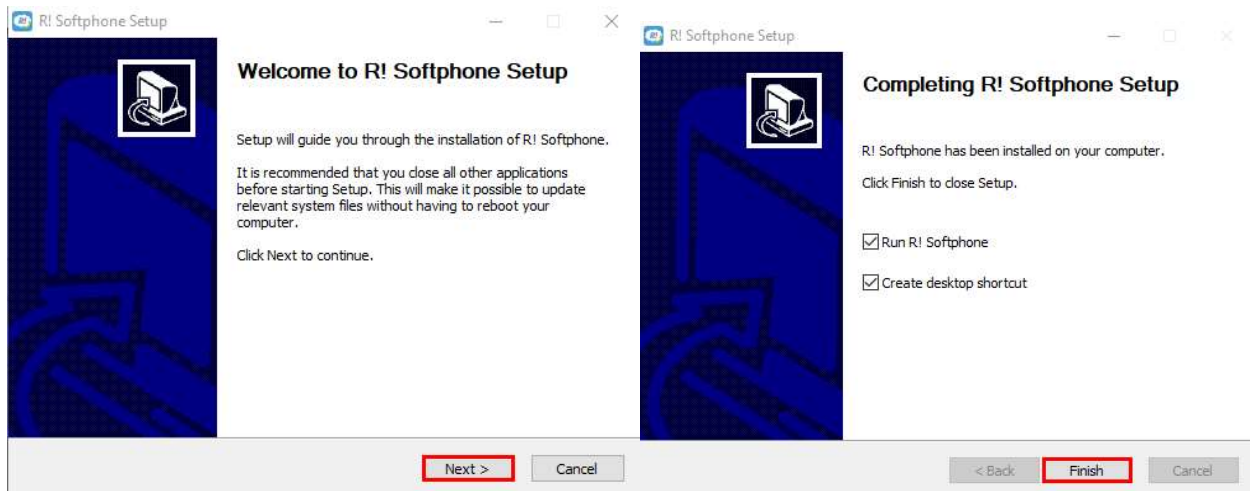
R! Softphone Setup

Welcome to R! Softphone Setup

Setup will guide you through the installation of R! Softphone.

It is recommended that you close all other applications before starting Setup. This will make it possible to update relevant system files without having to reboot your computer.

Click Next to continue.

Next >

Cancel

R! Softphone Setup

Completing R! Softphone Setup

R! Softphone has been installed on your computer.

Click Finish to close Setup.

Run R! Softphone

Create desktop shortcut

< Back

Finish

Cancel